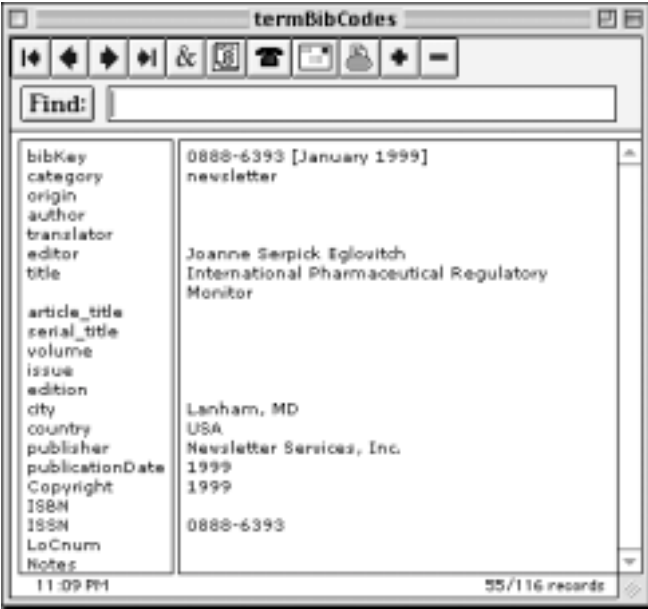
termBibCodes

&

Find:

| | |
|---|---|
| bibKey | 0888-6393 [January 1999] |
| category | newsletter |
| origin | |
| author | |
| translator | |
| editor | Joanne Serpick Eglovitch |
| title | International Pharmaceutical Regulatory Monitor |
| article_title | |
| serial_title | |
| volume | |
| issue | |
| edition | |
| city | Lanham, MD |
| country | USA |
| publisher | Newsletter Services, Inc. |
| publicationDate | 1999 |
| Copyright | 1999 |
| ISBN | |
| ISSN | 0888-6393 |
| LoCnum | |
| Notes | |

11:09 PM

55/116 records